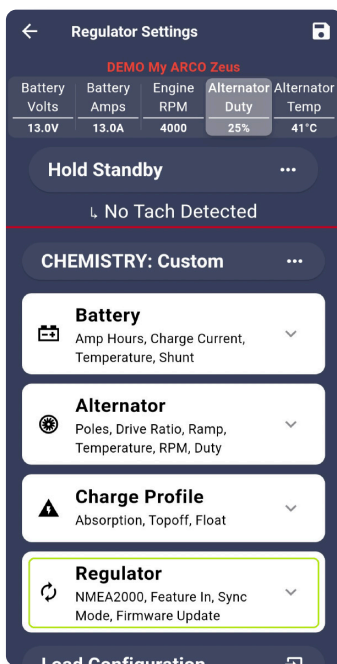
Regulator Settings

DEMO My ARCO Zeus

| Battery Volts | Battery Amps | Engine RPM | Alternator Duty | Alternator Temp |
|---|---|---|---|---|
| 13.0V | 13.0A | 4000 | 25% | 41°C |

Hold Standby •••

↳ No Tach Detected

CHEMISTRY: Custom •••

Battery
Amp Hours, Charge Current, Temperature, Shunt

Alternator
Poles, Drive Ratio, Ramp, Temperature, RPM, Duty

Charge Profile
Absorption, Topoff, Float

Regulator
NMEA2000, Feature In, Sync Mode, Firmware Update

Load Configuration